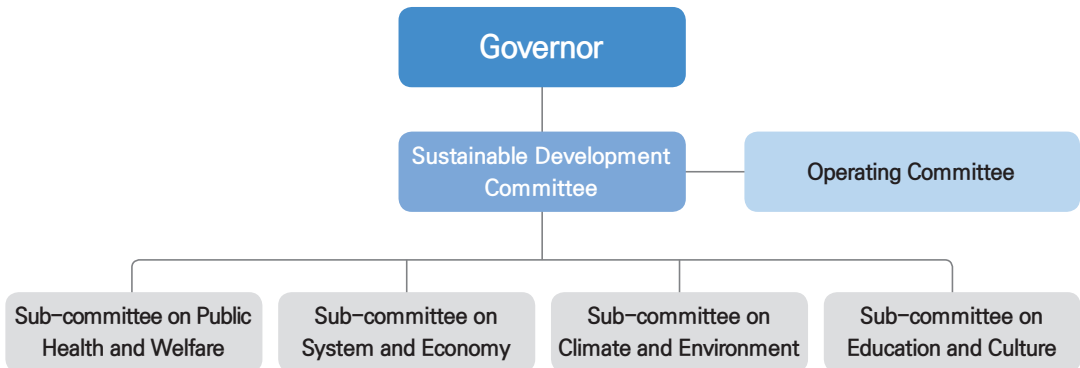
Governor

Sustainable Development Committee

Operating Committee

Sub-committee on Public Health and Welfare

Sub-committee on System and Economy

Sub-committee on Climate and Environment

Sub-committee on Education and Culture